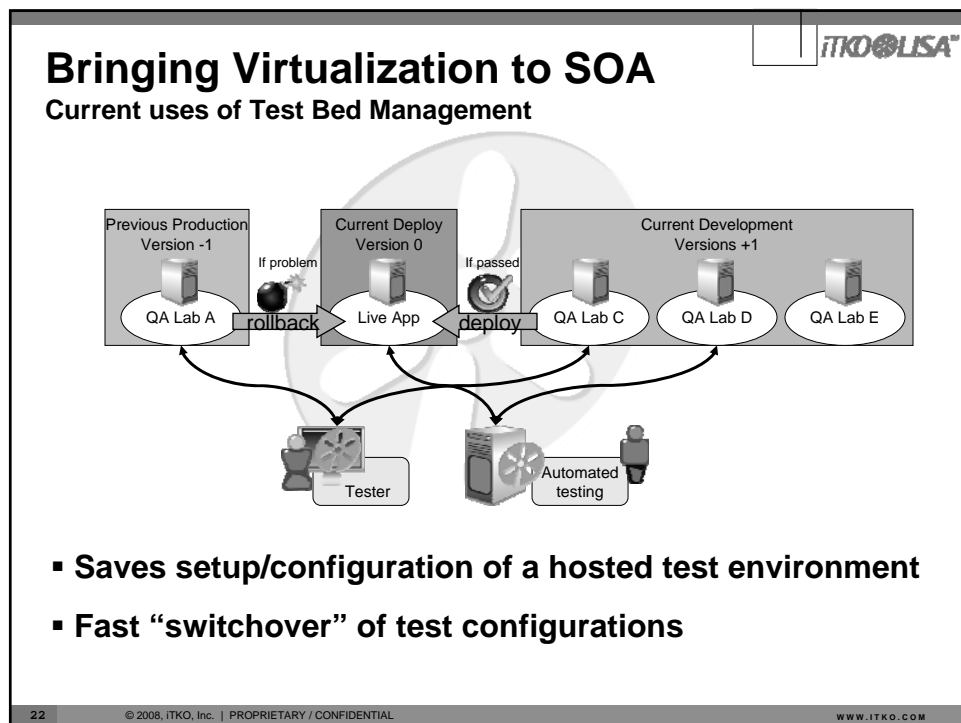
iTKO LISA™

Bringing Virtualization to SOA
Current uses of Test Bed Management

Previous Production
Version -1

QA Lab A

If problem

rollback

Current Deploy
Version 0

Live App

If passed

deploy

Current Development
Versions +1

QA Lab C

QA Lab D

QA Lab E

Tester

Automated testing

▪ Saves setup/configuration of a hosted test environment

▪ Fast "switchover" of test configurations

22 © 2008, iTKO, Inc. | PROPRIETARY / CONFIDENTIAL WWW.ITKO.COM